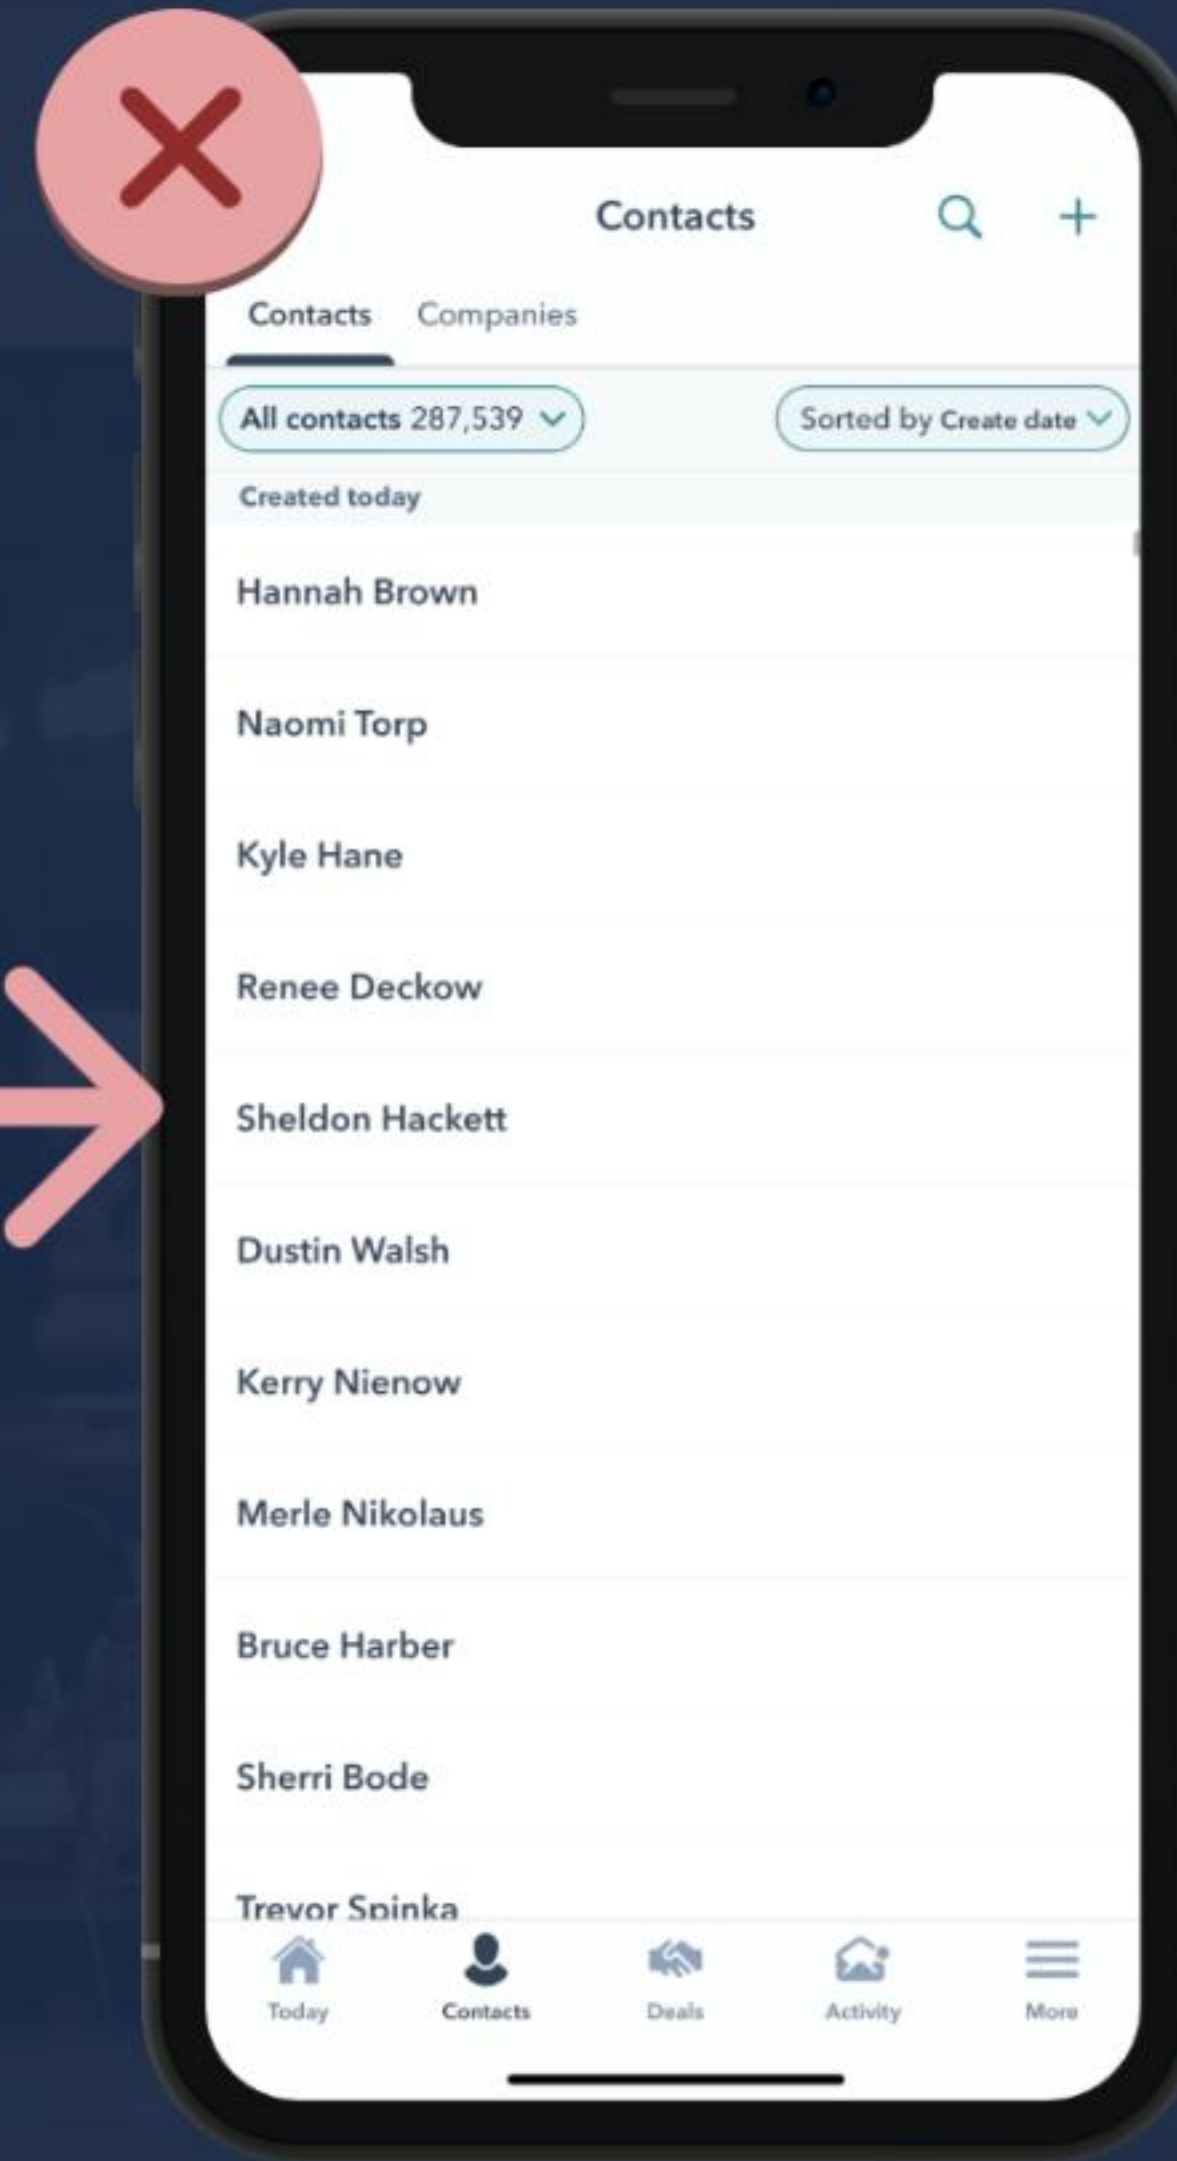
Contacts

Contacts Companies

All contacts 287,539

Sorted by Create date

Created today

Hannah Brown

Naomi Torp

Kyle Hane

Renee Deckow

Sheldon Hackett

Dustin Walsh

Kerry Nienow

Merle Nikolaus

Bruce Harber

Sherri Bode

Trevor Spinka

Today Contacts Deals Activity More